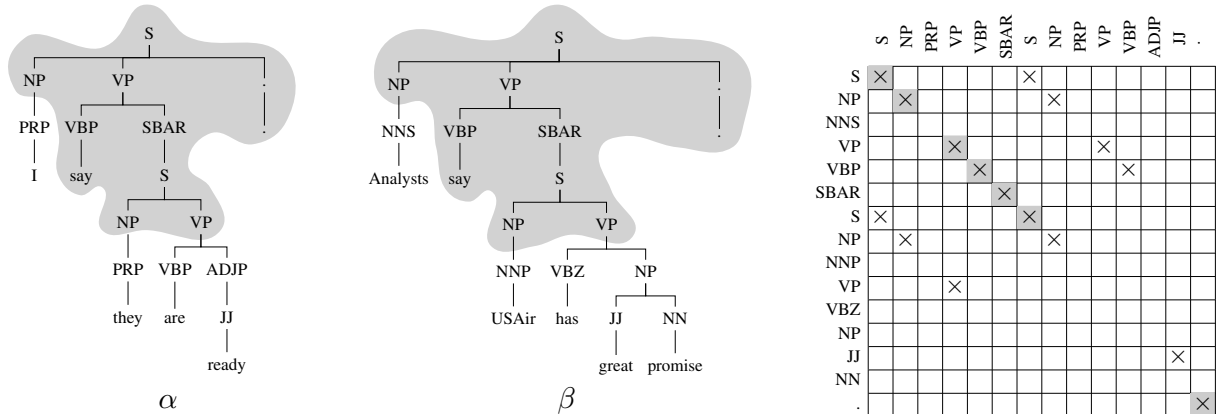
S
NP VP .
PRP VBP SBAR .
I say S
NP VP
PRP VBP ADJP
they are JJ
ready
$\alpha$

S
NP VP .
NNS VBP SBAR .
Analysts say S
NP VP
NNP VBZ NP
USAir has JJ NN
great promise
$\beta$

| | S | NP | PRP | VP | VBP | SBAR | S | NP | PRP | VP | VBP | ADJP | JJ | . |
|---|---|---|---|---|---|---|---|---|---|---|---|---|---|---|
| S | × | | | | | | × | | | | | | | |
| NP | | × | | | | | | × | | | | | | |
| NNS | | | | | | | | | | | | | | |
| VP | | | | × | | | | | | × | | | | |
| VBP | | | | | × | | | | | | × | | | |
| SBAR | | | | | | × | | | | | | | | |
| S | × | | | | | | × | | | | | | | |
| NP | | × | | | | | | × | | | | | | |
| NNP | | | | | | | | | | | | | | |
| VP | | | | × | | | | | | | | | | |
| VBZ | | | | | | | | | | | | | | |
| NP | | | | | | | | | | | | | | |
| JJ | | | | | | | | | | | | | × | |
| NN | | | | | | | | | | | | | | |
| . | | | | | | | | | | | | | | × |